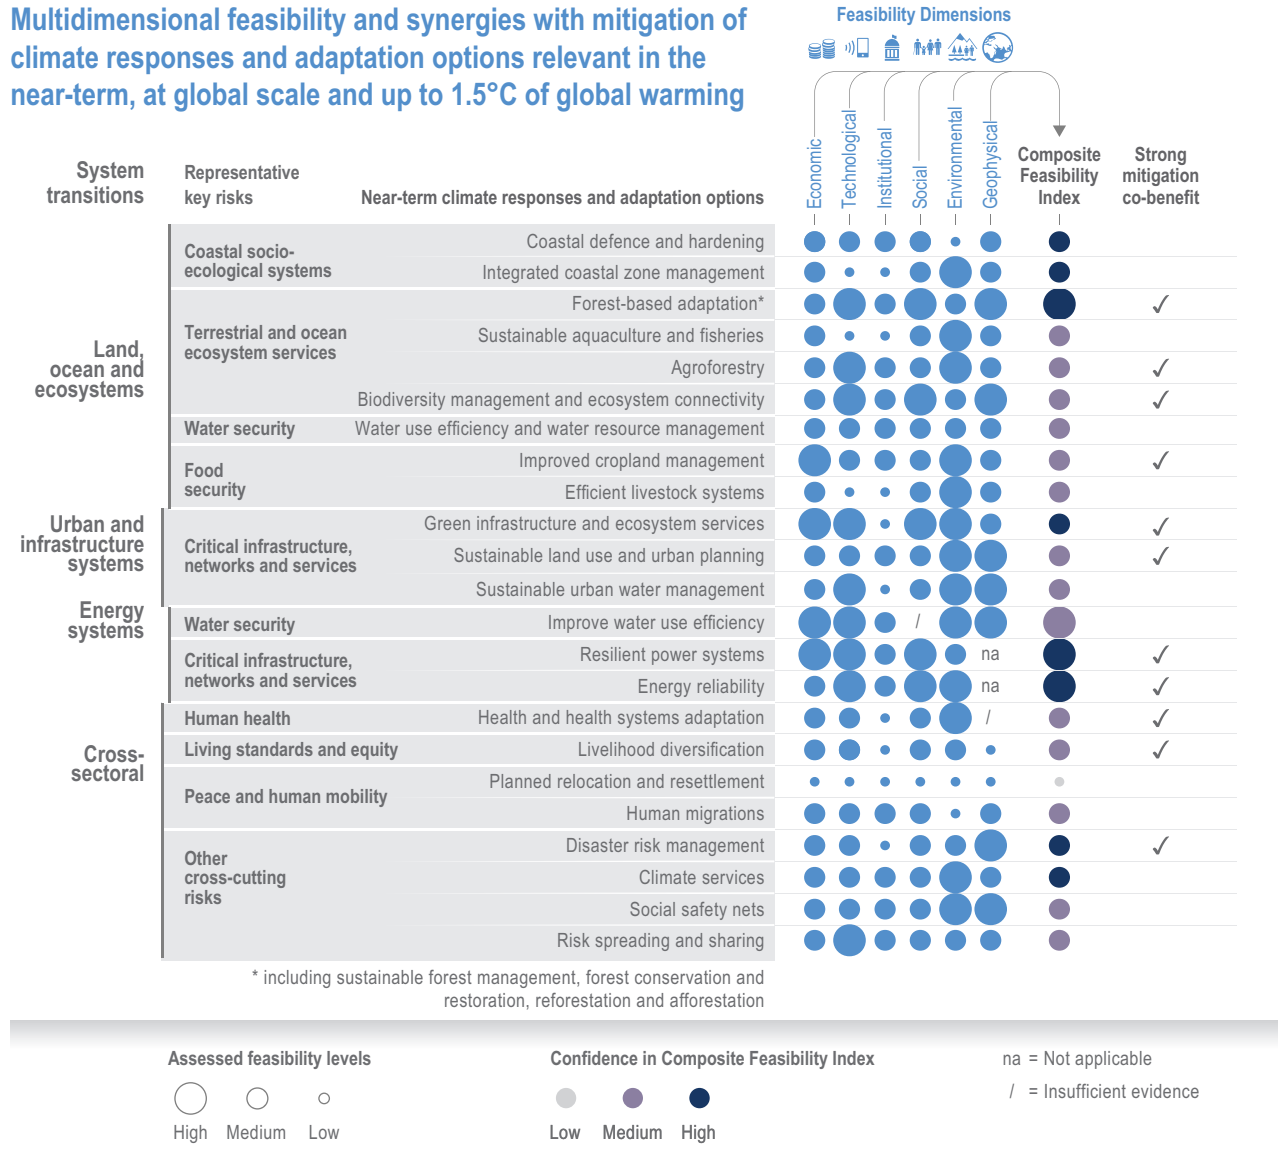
Multidimensional feasibility and synergies with mitigation of climate responses and adaptation options relevant in the near-term, at global scale and up to 1.5°C of global warming

Feasibility Dimensions

Economic
Technological
Institutional
Social
Environmental
Geophysical
Composite Feasibility Index
Strong mitigation co-benefit

System transitions
Representative key risks
Near-term climate responses and adaptation options

| System transitions | Representative key risks | Near-term climate responses and adaptation options | Geophysical | Strong mitigation co-benefit |
|---|---|---|---|---|
| Land, ocean and ecosystems | Coastal socio-ecological systems | Coastal defence and hardening | | |
| | | Integrated coastal zone management | | |
| | Terrestrial and ocean ecosystem services | Forest-based adaptation* | | ✓ |
| | | Sustainable aquaculture and fisheries | | |
| | | Agroforestry | | ✓ |
| | | Biodiversity management and ecosystem connectivity | | ✓ |
| | Water security | Water use efficiency and water resource management | | |
| | Food security | Improved cropland management | | ✓ |
| | | Efficient livestock systems | | |
| Urban and infrastructure systems | Critical infrastructure, networks and services | Green infrastructure and ecosystem services | | ✓ |
| | | Sustainable land use and urban planning | | ✓ |
| | | Sustainable urban water management | | |
| Energy systems | Water security | Improve water use efficiency | | |
| | Critical infrastructure, networks and services | Resilient power systems | na | ✓ |
| | | Energy reliability | na | ✓ |
| Cross-sectoral | Human health | Health and health systems adaptation | | ✓ |
| | Living standards and equity | Livelihood diversification | | ✓ |
| | Peace and human mobility | Planned relocation and resettlement | | |
| | | Human migrations | | |
| | Other cross-cutting risks | Disaster risk management | | ✓ |
| | | Climate services | | |
| | | Social safety nets | | |
| | | Risk spreading and sharing | | |

/ (Social, Improve water use efficiency)
/ (Geophysical, Health and health systems adaptation)

* including sustainable forest management, forest conservation and restoration, reforestation and afforestation

Assessed feasibility levels
High Medium Low

Confidence in Composite Feasibility Index
Low Medium High

na = Not applicable
/ = Insufficient evidence